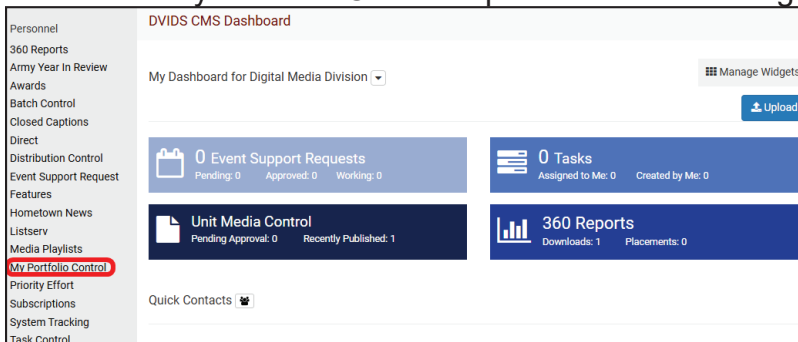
Personnel
360 Reports
Army Year In Review
Awards
Batch Control
Closed Captions
Direct
Distribution Control
Event Support Request
Features
Hometown News
Listserv
Media Playlists
My Portfolio Control
Priority Effort
Subscriptions
System Tracking
Task Control

DVIDS CMS Dashboard

My Dashboard for Digital Media Division

Manage Widgets

Upload

0 Event Support Requests
Pending: 0 Approved: 0 Working: 0

0 Tasks
Assigned to Me: 0 Created by Me: 0

Unit Media Control
Pending Approval: 0 Recently Published: 1

360 Reports
Downloads: 1 Placements: 0

Quick Contacts